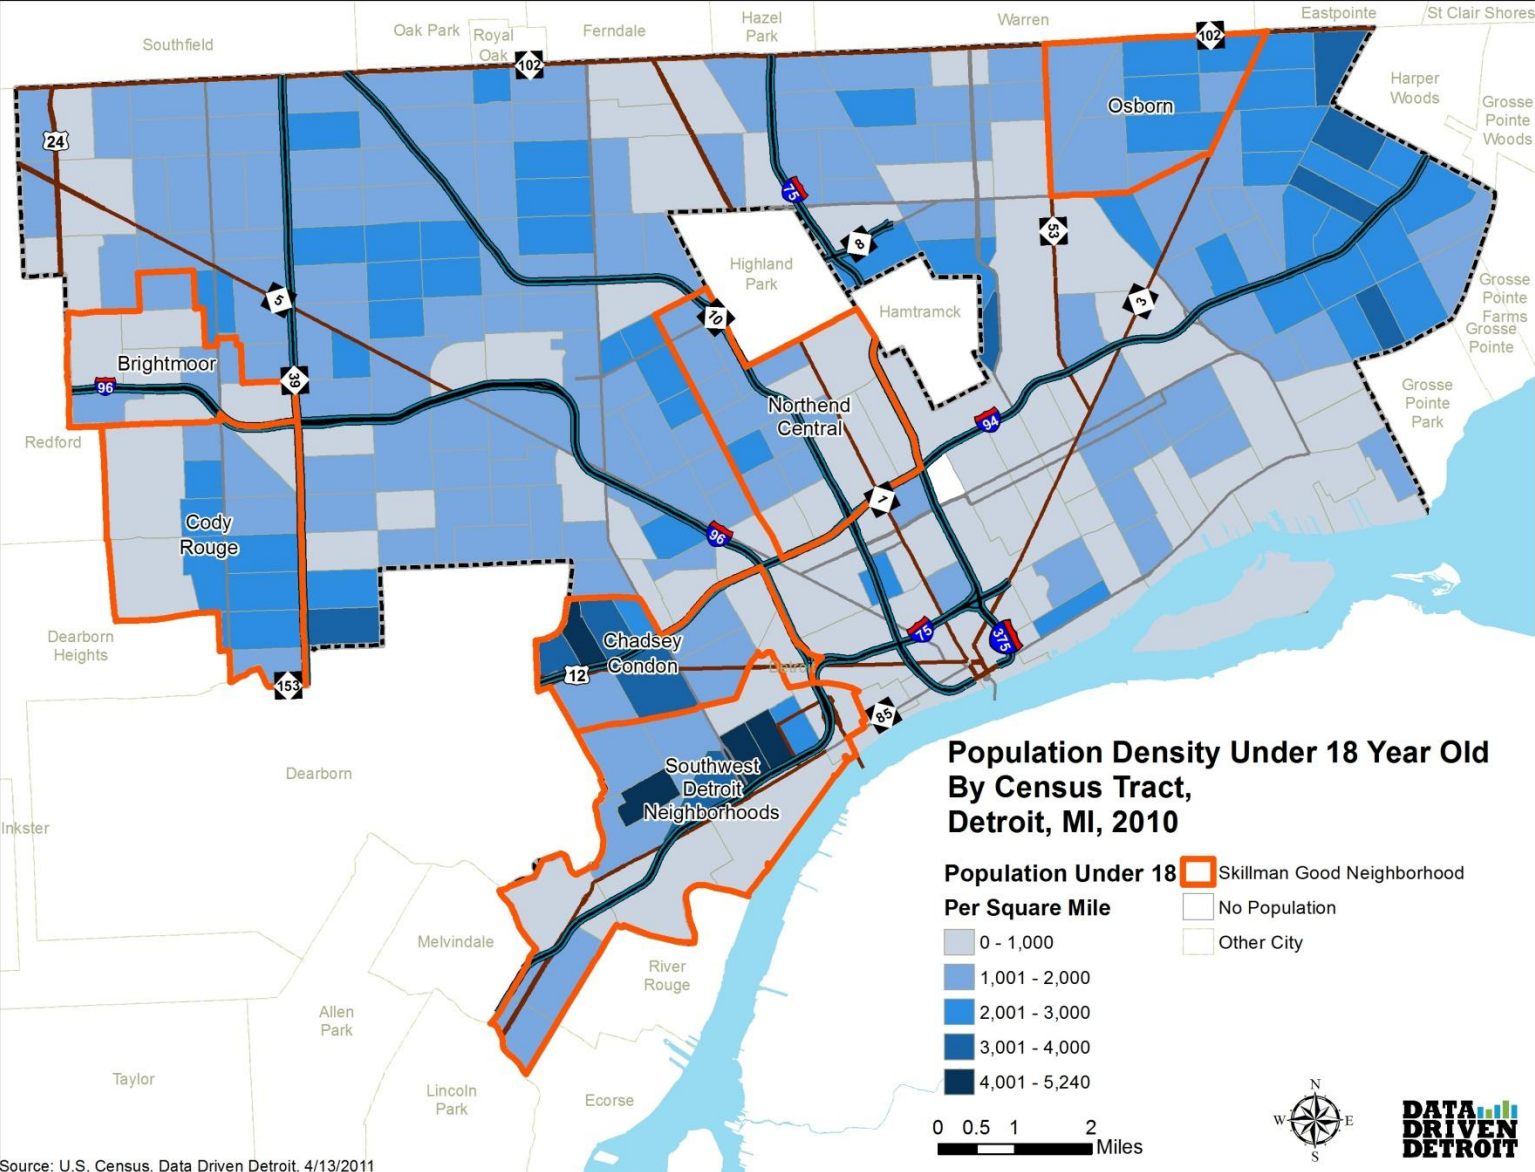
Southfield
Oak Park
Royal Oak
102
Ferndale
Hazel Park
Warren
Eastpointe
St Clair Shores
102
Osborn
Harper Woods
Grosse Pointe Woods
24
75
8
53
Highland Park
Hamtramck
5
3
Grosse Pointe Farms
Grosse Pointe
10
Brightmoor
96
39
Northend Central
Grosse Pointe Park
Redford
94
7
Cody Rouge
96
Dearborn Heights
Chadsey Condon
75
375
12
153
85
Southwest Detroit Neighborhoods
Dearborn
Inkster
Melvindale
River Rouge
Allen Park
Taylor
Lincoln Park
Ecorse

Population Density Under 18 Year Old By Census Tract, Detroit, MI, 2010

Population Under 18 Per Square Mile
0 - 1,000
1,001 - 2,000
2,001 - 3,000
3,001 - 4,000
4,001 - 5,240

Skillman Good Neighborhood
No Population
Other City

0 0.5 1 2 Miles

N
W E
S

DATA DRIVEN DETROIT

Source: U.S. Census. Data Driven Detroit. 4/13/2011